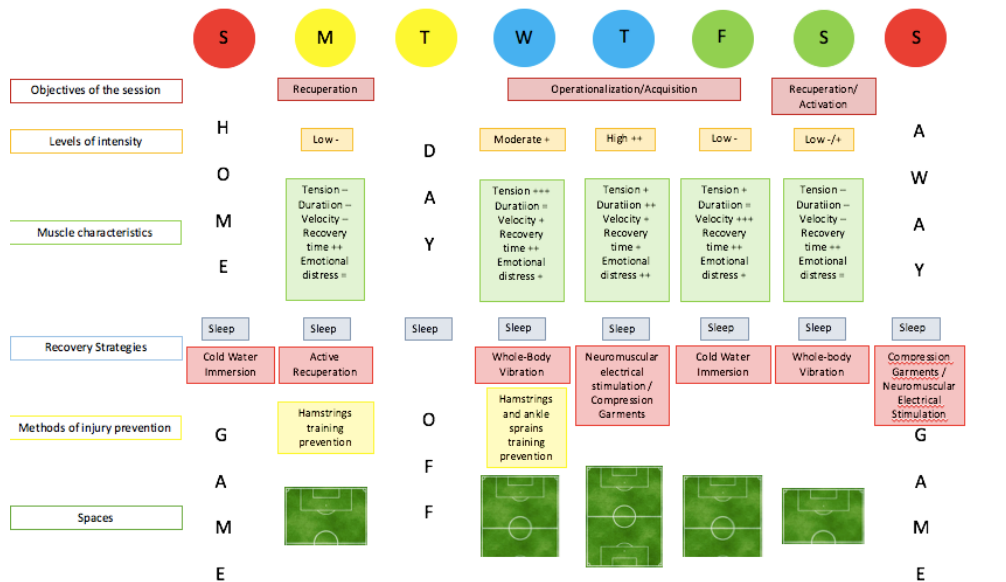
| | S | M | T | W | T | F | S | S |
|---|---|---|---|---|---|---|---|---|
| Objectives of the session | H | Recuperation | | Operationalization/Acquisition | | | Recuperation/ Activation | A |
| Levels of intensity | O | Low - | D | Moderate + | High ++ | Low - | Low -/+ | W |
| Muscle characteristics | M E | Tension – Duratiion – Velocity – Recovery time ++ Emotional distress = | A Y | Tension +++ Duratiion = Velocity + Recovery time ++ Emotional distress + | Tension + Duratiion ++ Velocity + Recovery time + Emotional distress ++ | Tension + Duratiion = Velocity +++ Recovery time ++ Emotional distress + | Tension – Duratiion – Velocity – Recovery time ++ Emotional distress = | A Y |
| Recovery Strategies | Sleep Cold Water Immersion | Sleep Active Recuperation | Sleep | Sleep Whole-Body Vibration | Sleep Neuromuscular electrical stimulation / Compression Garments | Sleep Cold Water Immersion | Sleep Whole-body Vibration | Sleep Compression Garments / Neuromuscular Electrical Stimulation |
| Methods of injury prevention | G | Hamstrings training prevention | O | Hamstrings and ankle sprains training prevention | | | | G |
| Spaces | A M E | | F F | | | | | A M E |